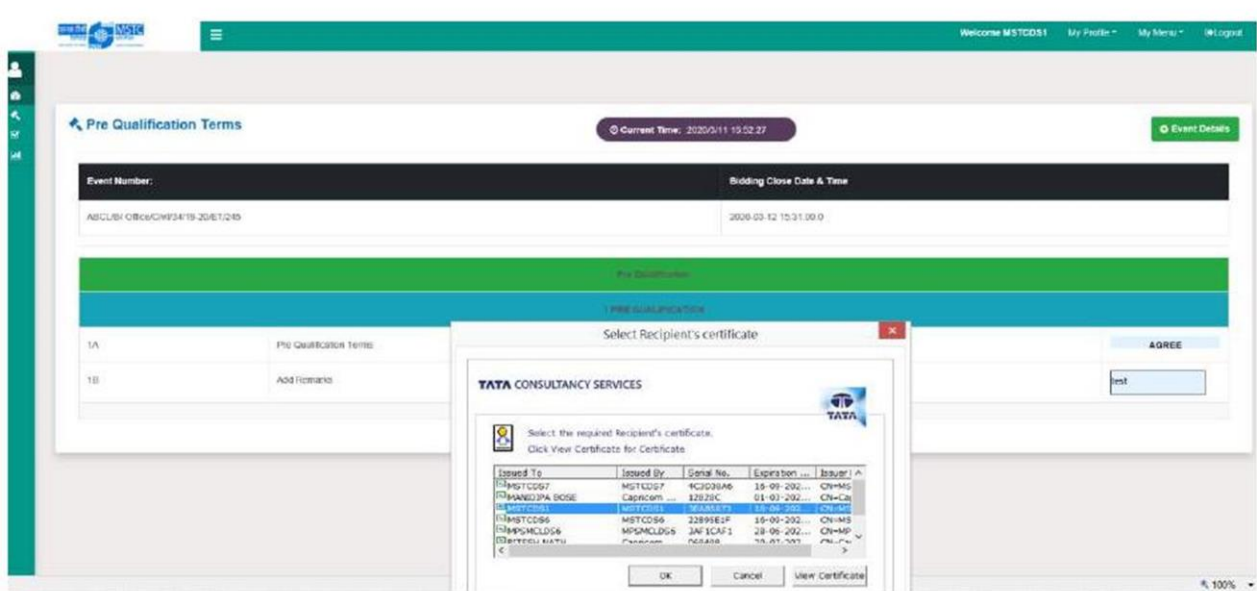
MSTC

Welcome MSTCDS1 My Profile ▾ My Menu ▾ Logout

Pre Qualification Terms

Current Time: 2020/3/11 15:52:27

Event Details

| Event Number: | Bidding Close Date & Time |
|---|---|
| ABCL/BI Office/CIW34/19-20/ET/245 | 2020-03-12 15:31:00.0 |

Pre Qualification

1 PRE QUALIFICATION

1A Pre Qualification Terms AGREE

1B Add Remarks test

Select Recipient's certificate

TATA CONSULTANCY SERVICES

TATA

Select the required Recipient's certificate.
Click View Certificate for Certificate

| Issued To | Issued By | Serial No. | Expiration ... | Issuer ... |
|---|---|---|---|---|
| MSTCDS7 | MSTCDS7 | 4C3D38A6 | 16-09-202... | CN=MS |
| MANDIPA BOSE | Capricorn ... | 12820C | 01-03-202... | CN=Ca |
| MSTCDS1 | MSTCDS1 | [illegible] | 16-09-202... | CN=MS |
| MSTCDS6 | MSTCDS6 | 22895E1F | 16-09-202... | CN=MS |
| MPSMCLDS6 | MPSMCLDS6 | 3AF1CAF1 | 28-06-202... | CN=MP |
| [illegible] | Capricorn | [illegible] | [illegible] | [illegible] |

OK Cancel View Certificate

100%